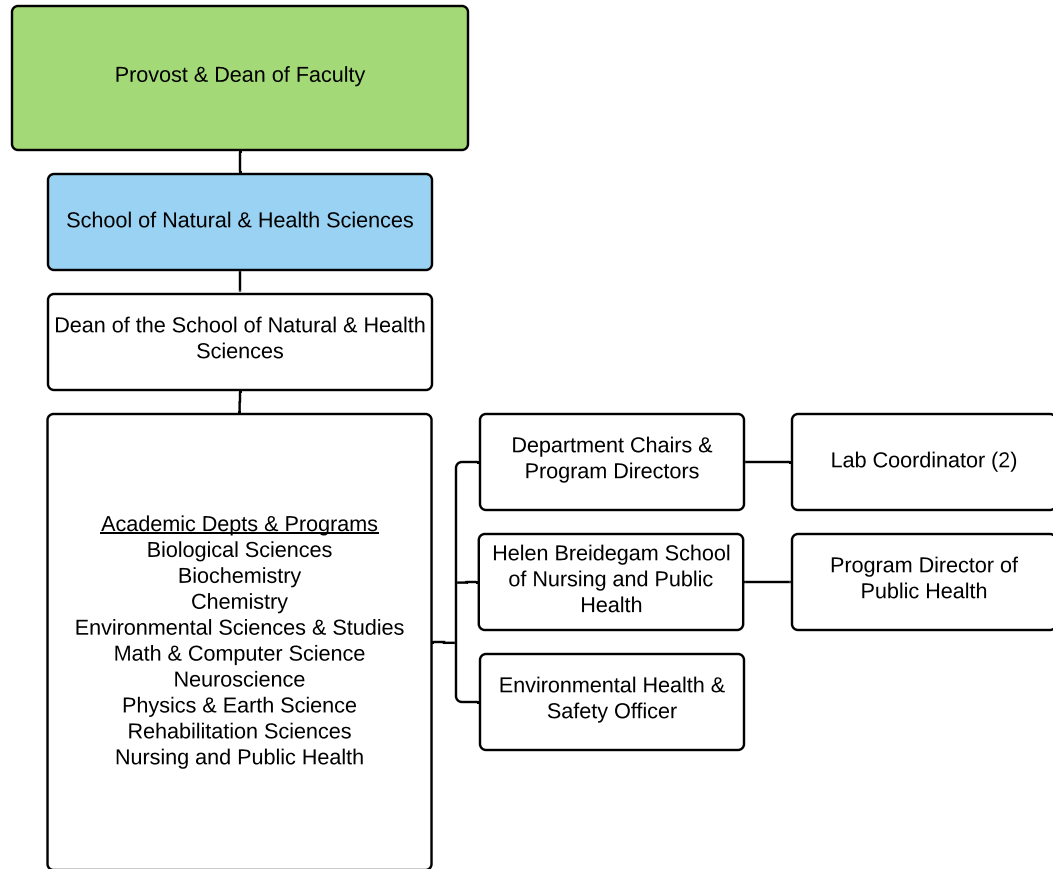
Provost & Dean of Faculty

School of Natural & Health Sciences

Dean of the School of Natural & Health Sciences

Academic Depts & Programs
Biological Sciences
Biochemistry
Chemistry
Environmental Sciences & Studies
Math & Computer Science
Neuroscience
Physics & Earth Science
Rehabilitation Sciences
Nursing and Public Health

Department Chairs & Program Directors

Lab Coordinator (2)

Helen Breidegam School of Nursing and Public Health

Program Director of Public Health

Environmental Health & Safety Officer